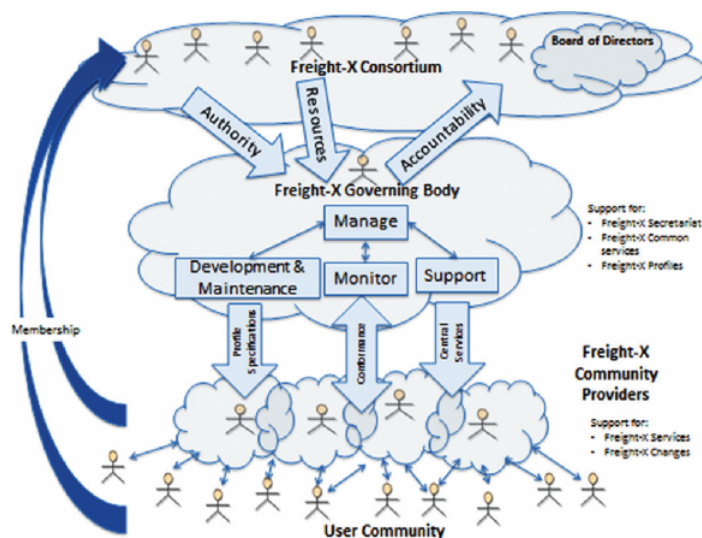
Board of Directors

Freight-X Consortium

Authority

Resources

Accountability

Freight-X Governing Body

Support for:
- Freight-X Secretariat
- Freight-X Common services
- Freight-X Profiles

Manage

Development & Maintenance

Monitor

Support

Membership

Profile Specifications

Conformance

Central Services

Freight-X Community Providers

Support for:
- Freight-X Services
- Freight-X Changes

User Community